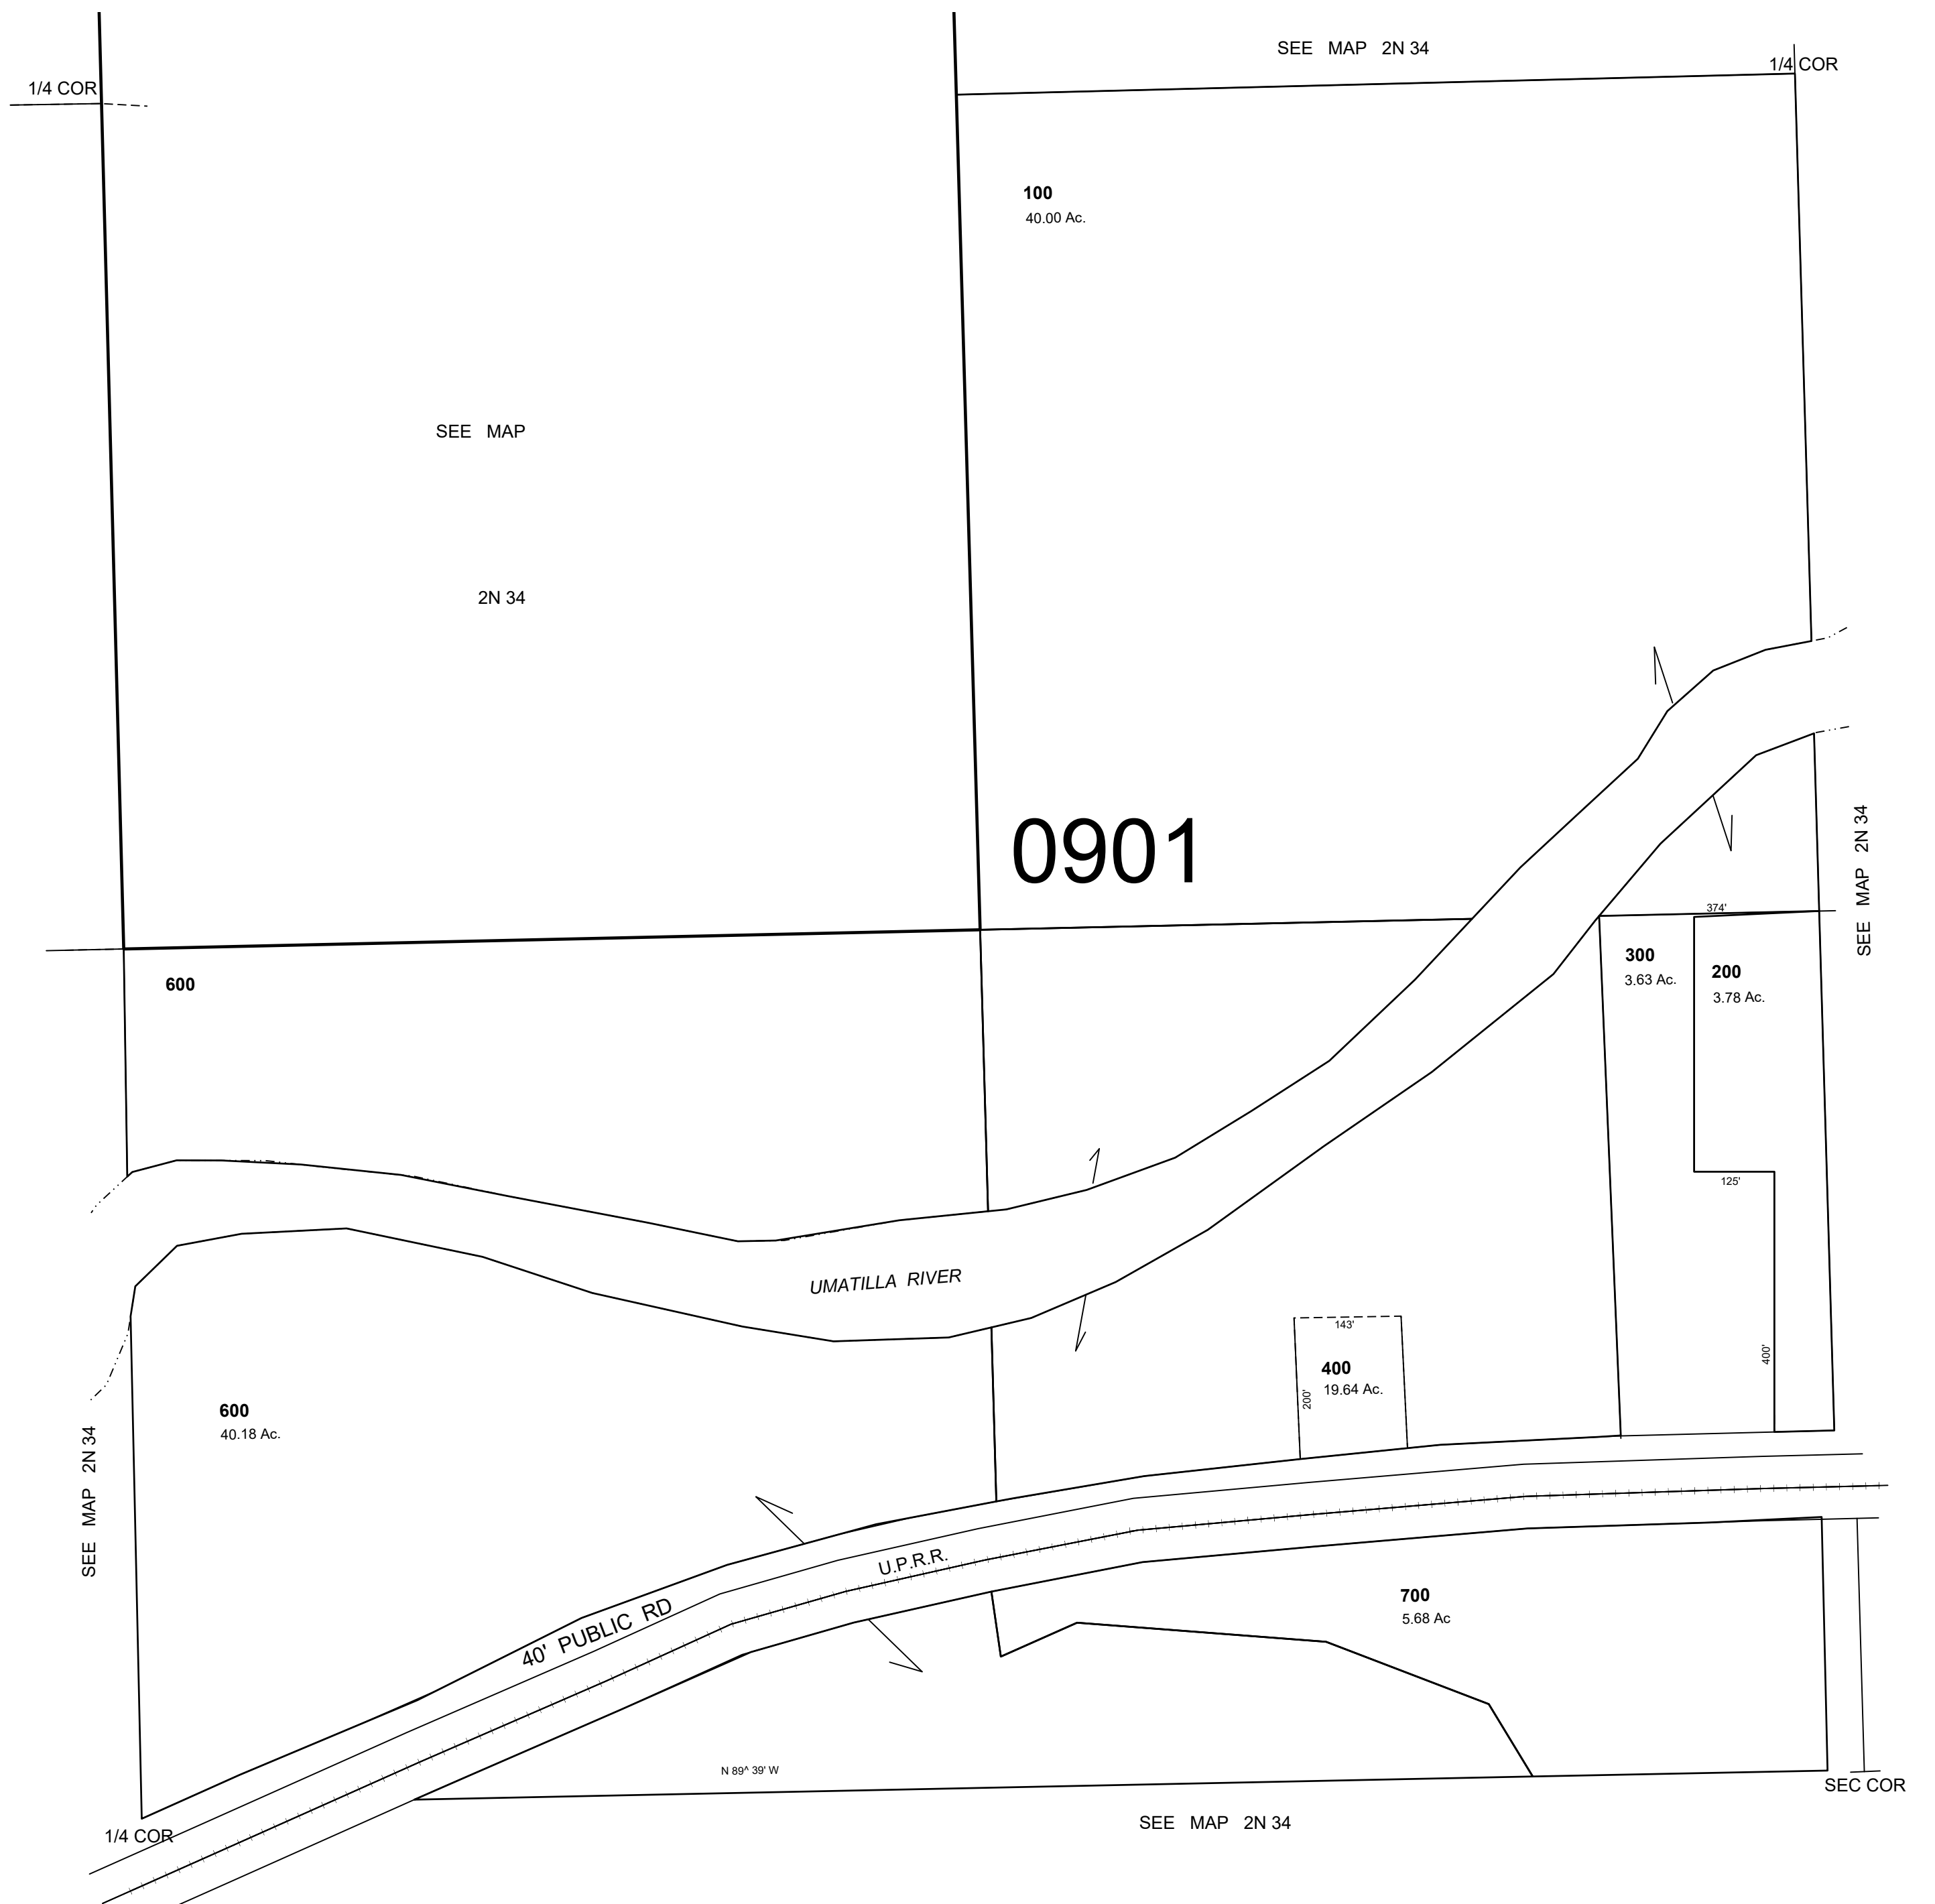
SEE MAP 2N 34

1/4 COR

1/4 COR

100
40.00 Ac.

SEE MAP

2N 34

0901

374'

SEE MAP 2N 34

600

300
3.63 Ac.

200
3.78 Ac.

125'

UMATILLA RIVER

143'

400
19.64 Ac.

200'

400'

600
40.18 Ac.

SEE MAP 2N 34

U.P.R.R.

40' PUBLIC RD

700
5.68 Ac

N 89^ 39' W

SEC COR

1/4 COR

SEE MAP 2N 34